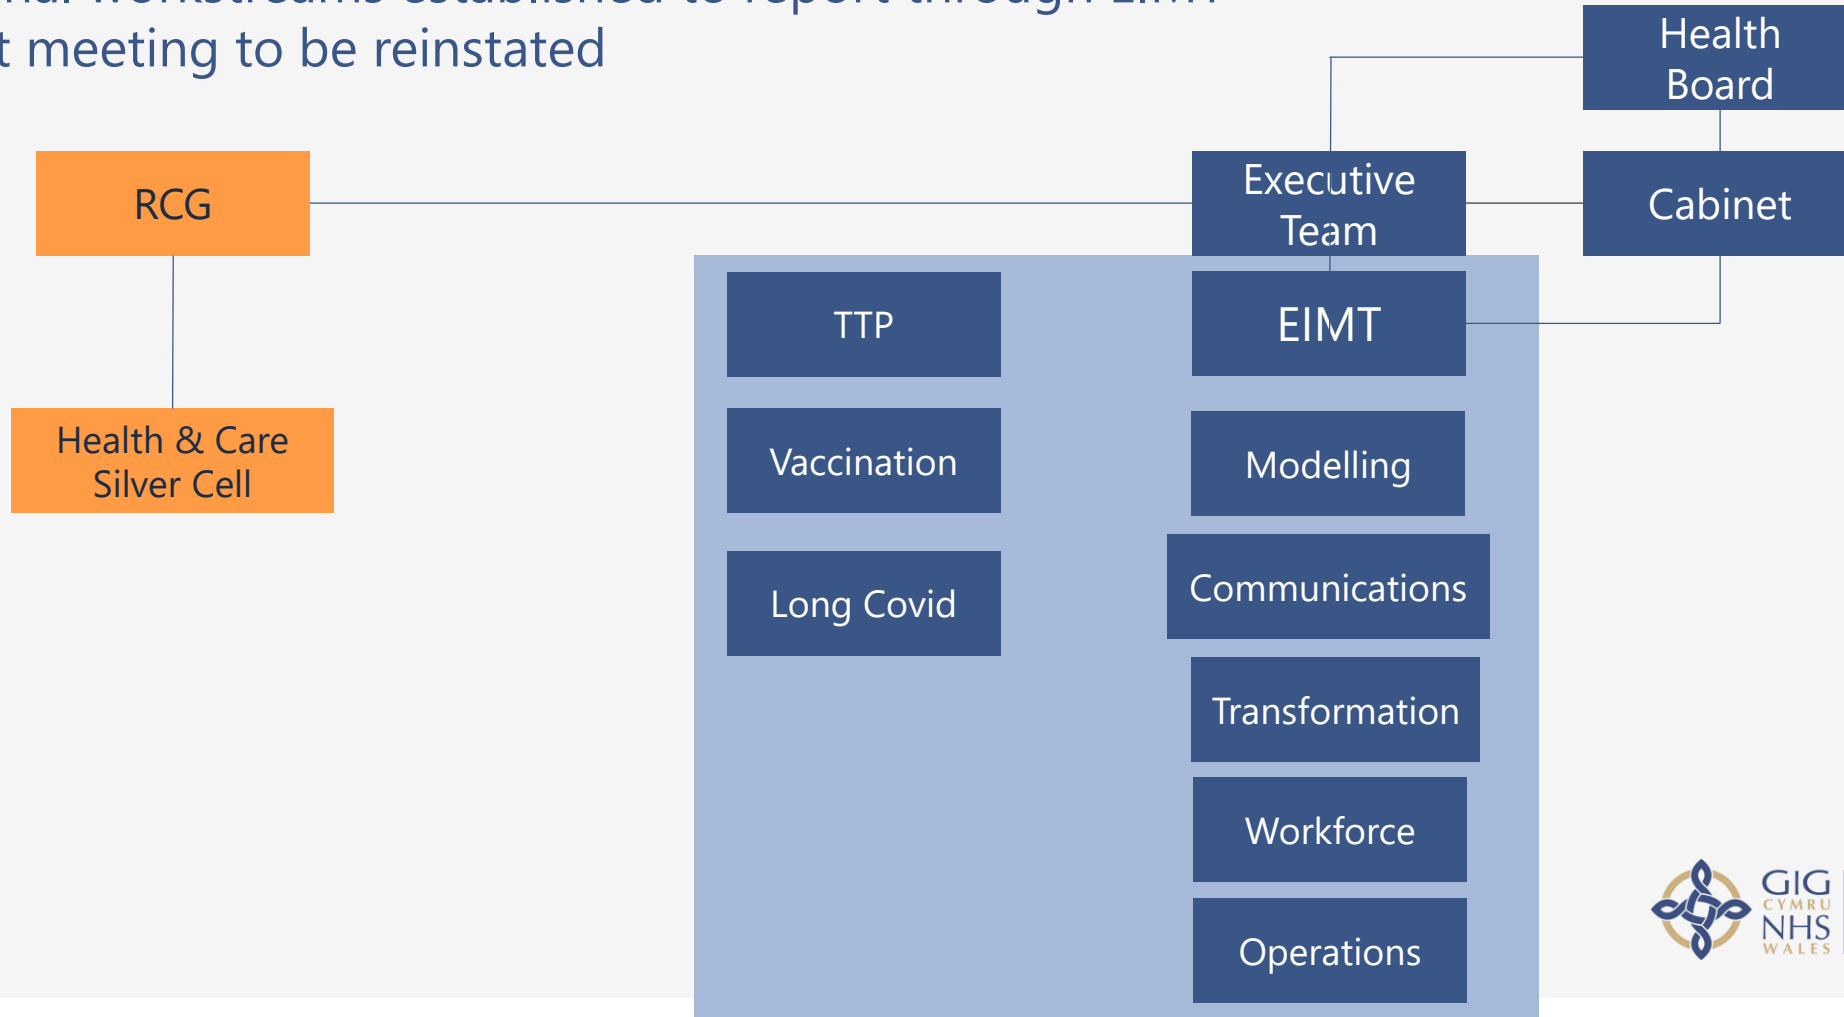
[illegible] workstreams established to report through EIMT
t meeting to be reinstated

Health Board

RCG

Executive Team

Cabinet

TTP

EIMT

Health & Care Silver Cell

Vaccination

Modelling

Long Covid

Communications

Transformation

Workforce

Operations

GIG CYMRU NHS WALES